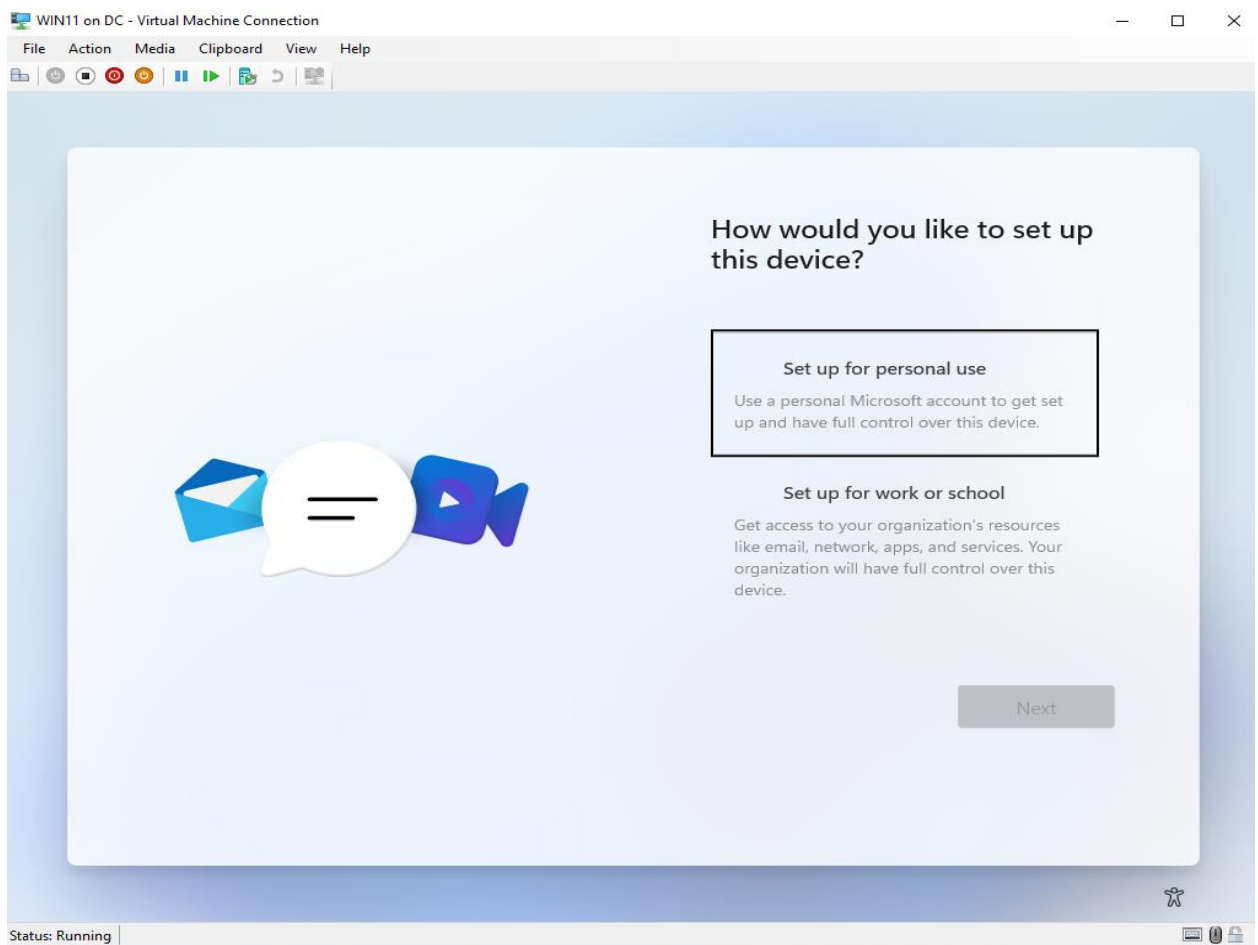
WIN11 on DC - Virtual Machine Connection

File Action Media Clipboard View Help

How would you like to set up this device?

Set up for personal use

Use a personal Microsoft account to get set up and have full control over this device.

Set up for work or school

Get access to your organization's resources like email, network, apps, and services. Your organization will have full control over this device.

Next

Status: Running